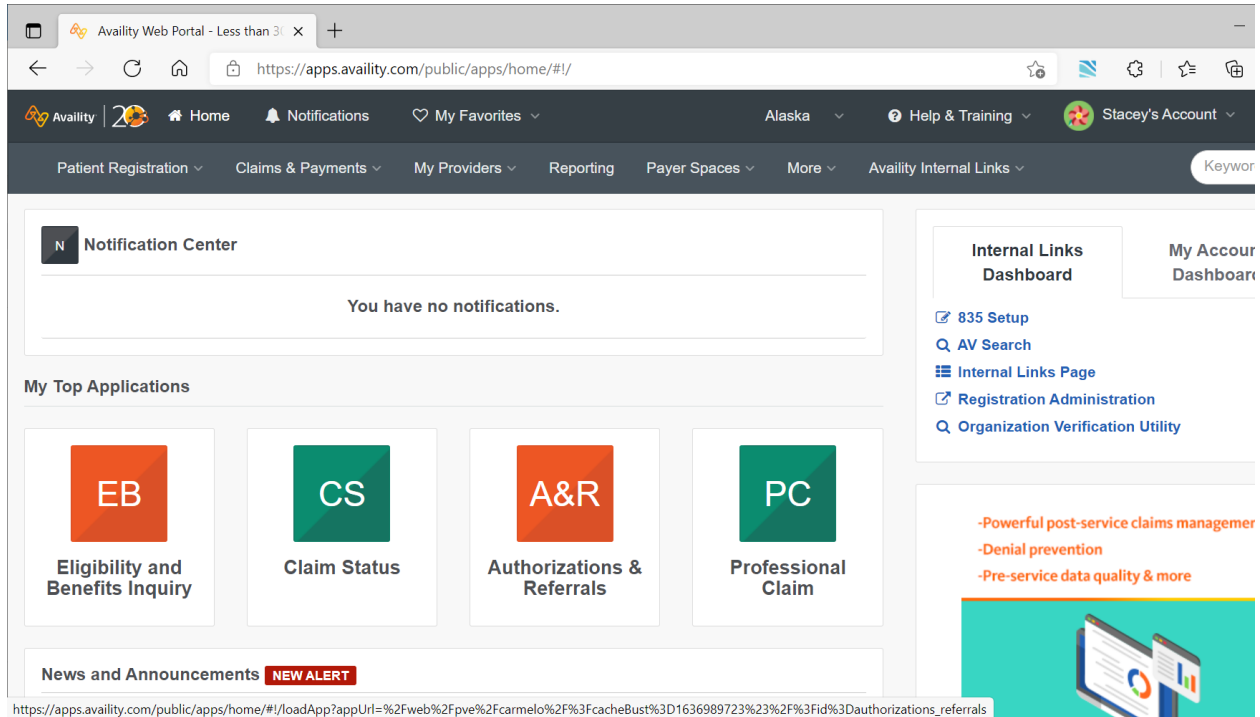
Availity Web Portal - Less than 3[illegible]

https://apps.availity.com/public/apps/home/#!/

Availity 20

Home

Notifications

My Favorites

Alaska

Help & Training

Stacey's Account

Patient Registration

Claims & Payments

My Providers

Reporting

Payer Spaces

More

Availity Internal Links

Keywor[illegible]

N Notification Center

You have no notifications.

My Top Applications

EB
Eligibility and Benefits Inquiry

CS
Claim Status

A&R
Authorizations & Referrals

PC
Professional Claim

News and Announcements NEW ALERT

Internal Links Dashboard

My Accou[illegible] Dashboar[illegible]

835 Setup

AV Search

Internal Links Page

Registration Administration

Organization Verification Utility

-Powerful post-service claims managemen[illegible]

-Denial prevention

-Pre-service data quality & more

https://apps.availity.com/public/apps/home/#!/loadApp?appUrl=%2Fweb%2Fpve%2Fcarmelo%2F%3FcacheBust%3D1636989723%23%2F%3Fid%3Dauthorizations_referrals